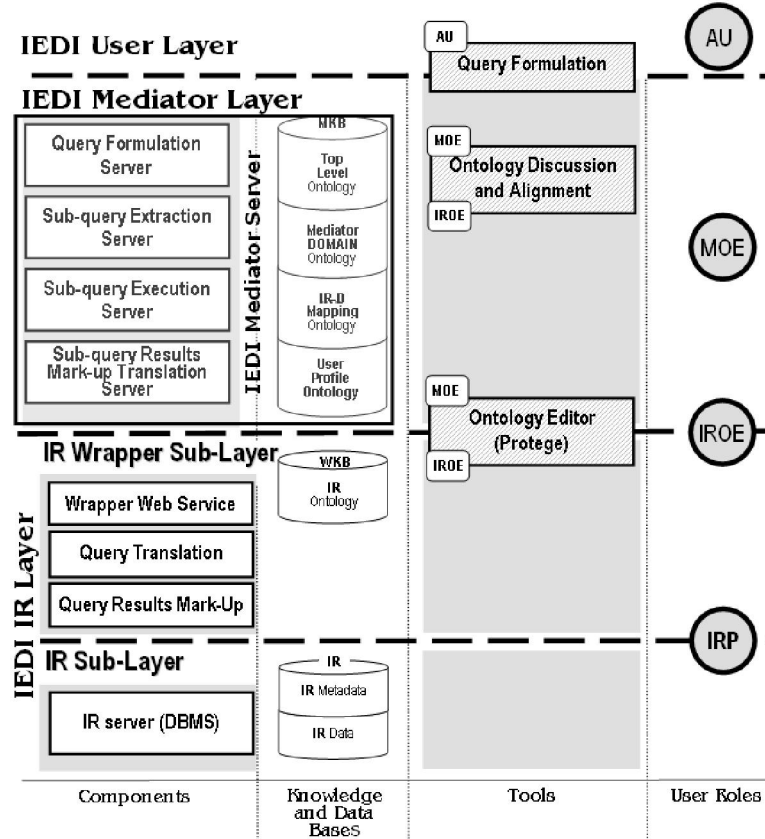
IEDI User Layer

AU

Query Formulation

AU

IEDI Mediator Layer

Query Formulation Server

Sub-query Extraction Server

Sub-query Execution Server

Sub-query Results Mark-up Translation Server

IEDI Mediator Server

MKB

Top Level Ontology

Mediator DOMAIN Ontology

IR-D Mapping Ontology

User Profile Ontology

MOE

Ontology Discussion and Alignment

IROE

MOE

MOE

Ontology Editor (Protege)

IROE

IROE

IR Wrapper Sub-Layer

WKB

IR Ontology

Wrapper Web Service

Query Translation

Query Results Mark-Up

IEDI IR Layer

IRP

IR Sub-Layer

IR

IR Metadata

IR Data

IR server (DBMS)

Components

Knowledge and Data BaseS

Tools

User Roles